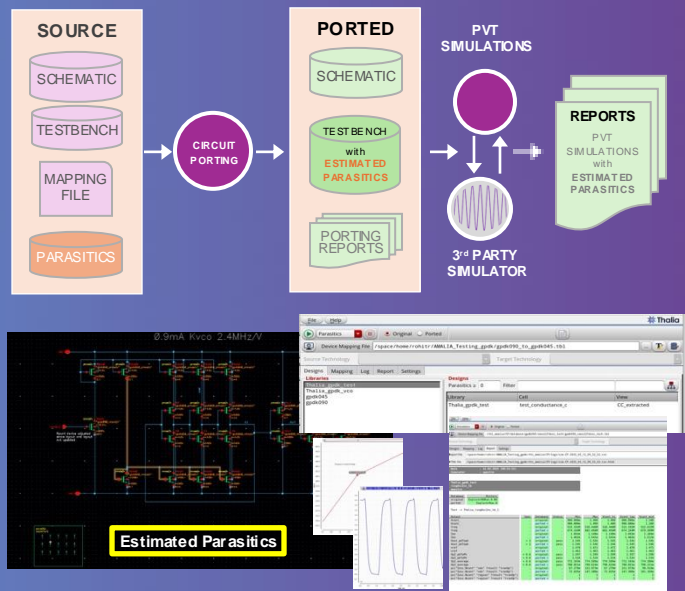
SOURCE

SCHEMATIC

TESTBENCH

MAPPING FILE

PARASITICS

CIRCUIT PORTING

PORTED

SCHEMATIC

TESTBENCH with ESTIMATED PARASITICS

PORTING REPORTS

PVT SIMULATIONS

3rd PARTY SIMULATOR

REPORTS

PVT SIMULATIONS with ESTIMATED PARASITICS

0.9mA Kvco 2.4MHz/V

Estimated Parasitics

File Help

Parasitics

Original Ported

Thalia

Device Mapping File /space/home/rohitr/ANALIA_Testing_gpdk/gpdk090_to_gpdk045.tbl

Source Technology

Target Technology

Designs Mapping Log Report Settings

Libraries

Thalia_gpdk_test

Thalia_gpdk_vco

gpdk045

gpdk090

Designs

Parasitics x 0 Filter

Library Cell View

Thalia_gpdk_test test_conductance_c CC_extracted